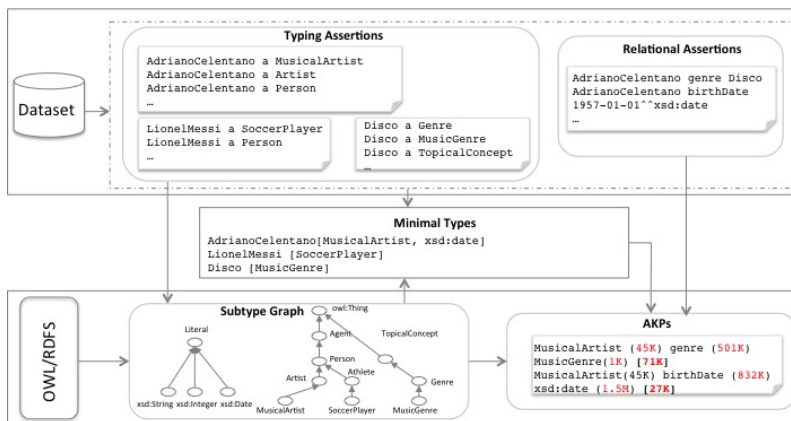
Dataset

Typing Assertions

AdrianoCelentano a MusicalArtist
AdrianoCelentano a Artist
AdrianoCelentano a Person
…

LionelMessi a SoccerPlayer
LionelMessi a Person
…

Disco a Genre
Disco a MusicGenre
Disco a TopicalConcept
…

Relational Assertions

AdrianoCelentano genre Disco
AdrianoCelentano birthDate
1957-01-01^^xsd:date
…

Minimal Types

AdrianoCelentano[MusicalArtist, xsd:date]
LionelMessi [SoccerPlayer]
Disco [MusicGenre]

OWL/RDFS

Subtype Graph

Literal
xsd:String xsd:Integer xsd:Date
owl:Thing
Agent
TopicalConcept
Person
Artist
Athlete
Genre
MusicalArtist
SoccerPlayer
MusicGenre

AKPs

MusicalArtist (45K) genre (501K)
MusicGenre(1K) [71K]
MusicalArtist(45K) birthDate (832K)
xsd:date (1.5M) [27K]